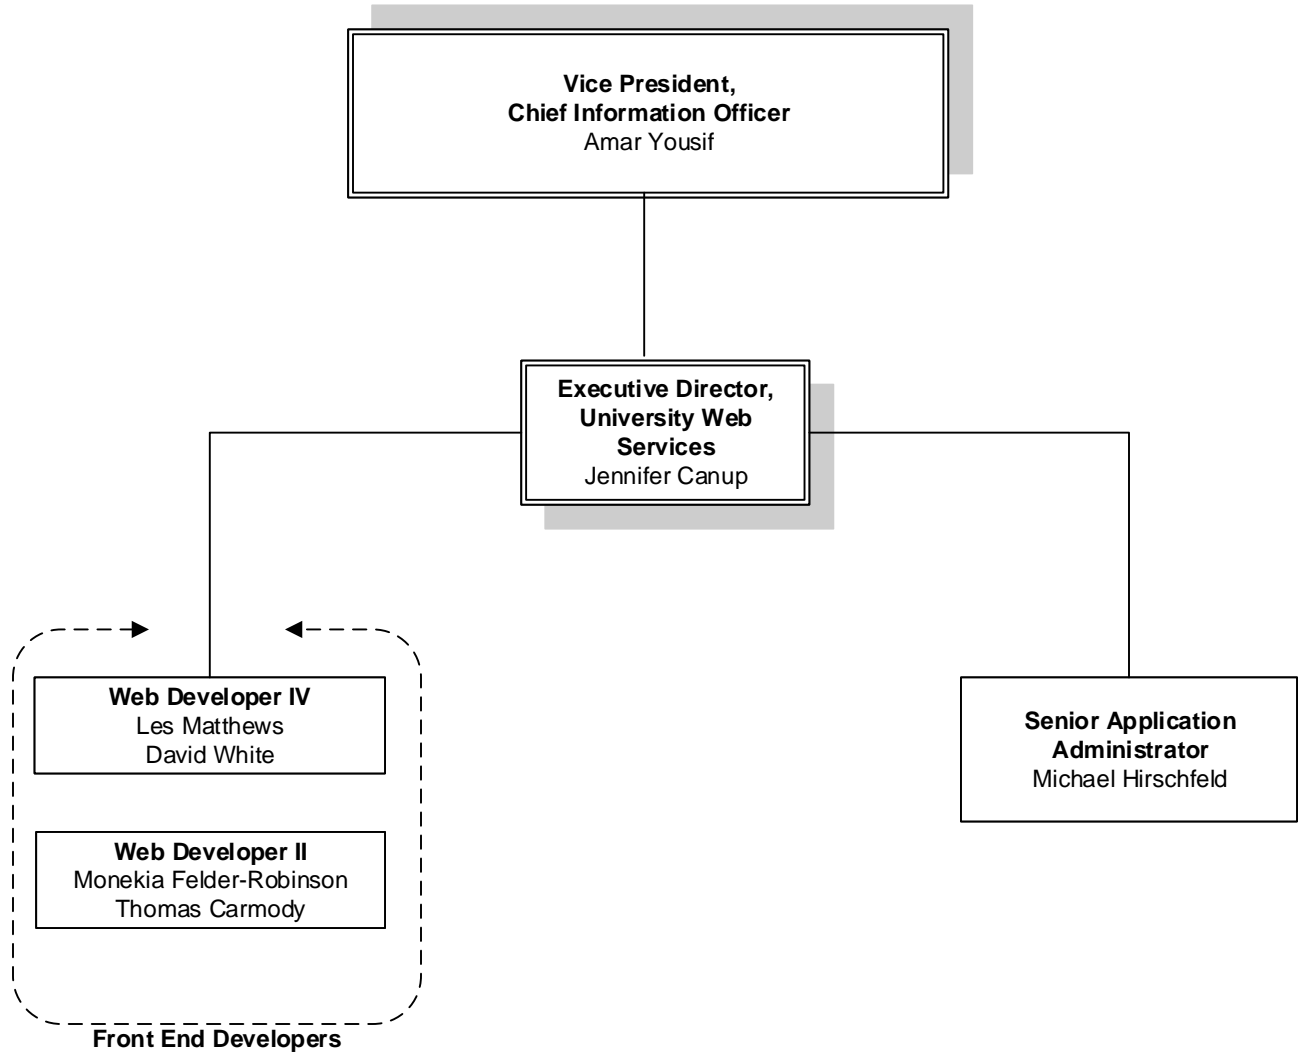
**Vice President, Chief Information Officer**
Amar Yousif

**Executive Director, University Web Services**
Jennifer Canup

**Web Developer IV**
Les Matthews
David White

**Web Developer II**
Monekia Felder-Robinson
Thomas Carmody

**Front End Developers**

**Senior Application Administrator**
Michael Hirschfeld